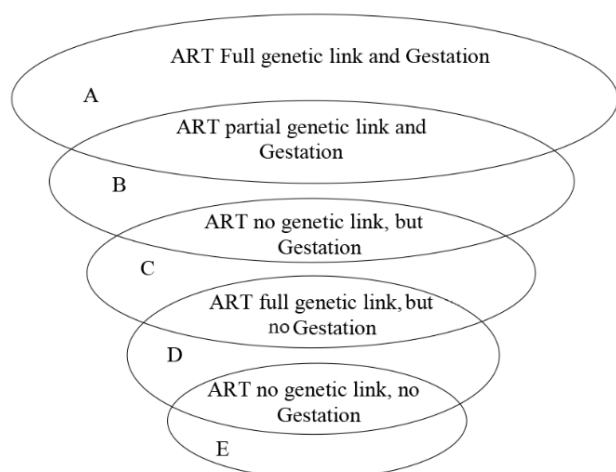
ART Full genetic link and Gestation

A

ART partial genetic link and Gestation

B

ART no genetic link, but Gestation

C

ART full genetic link, but no Gestation

D

ART no genetic link, no Gestation

E